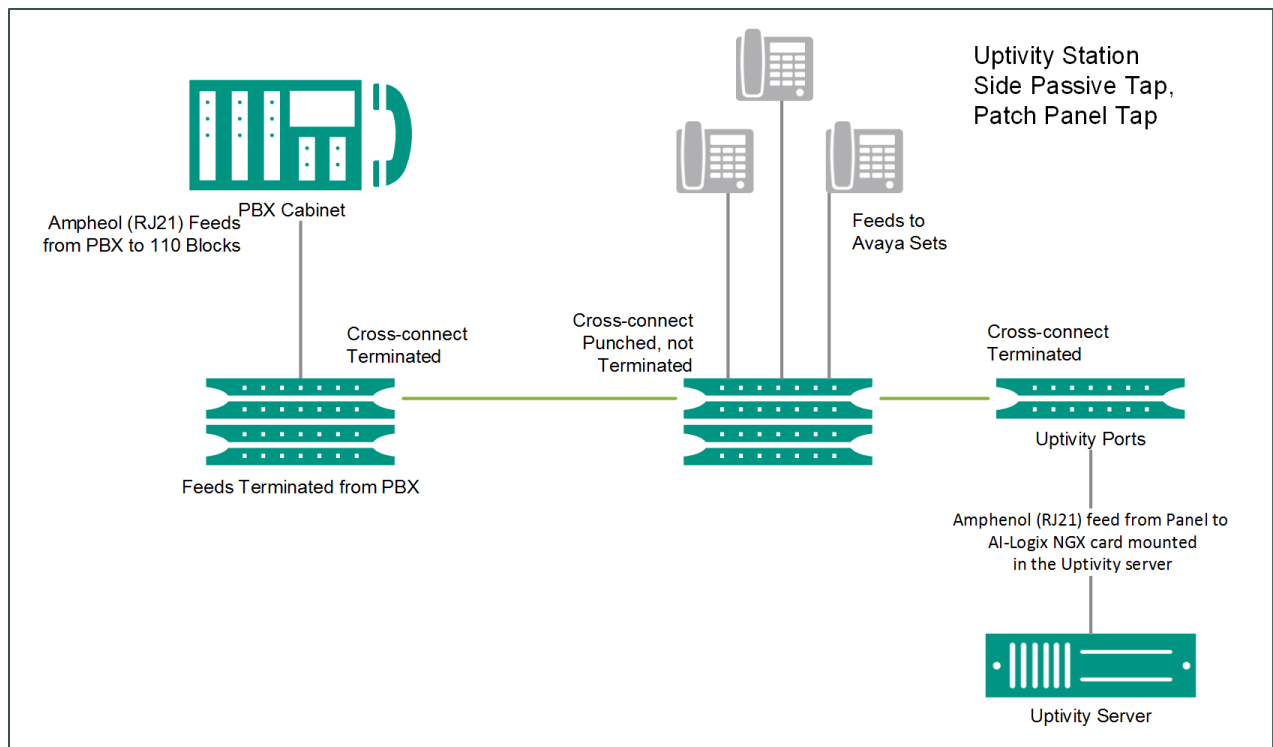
Uptivity Station Side Passive Tap, Patch Panel Tap

PBX Cabinet

Ampheol (RJ21) Feeds from PBX to 110 Blocks

Feeds to Avaya Sets

Cross-connect Terminated

Cross-connect Punched, not Terminated

Cross-connect Terminated

Feeds Terminated from PBX

Uptivity Ports

Amphenol (RJ21) feed from Panel to AI-Logix NGX card mounted in the Uptivity server

Uptivity Server